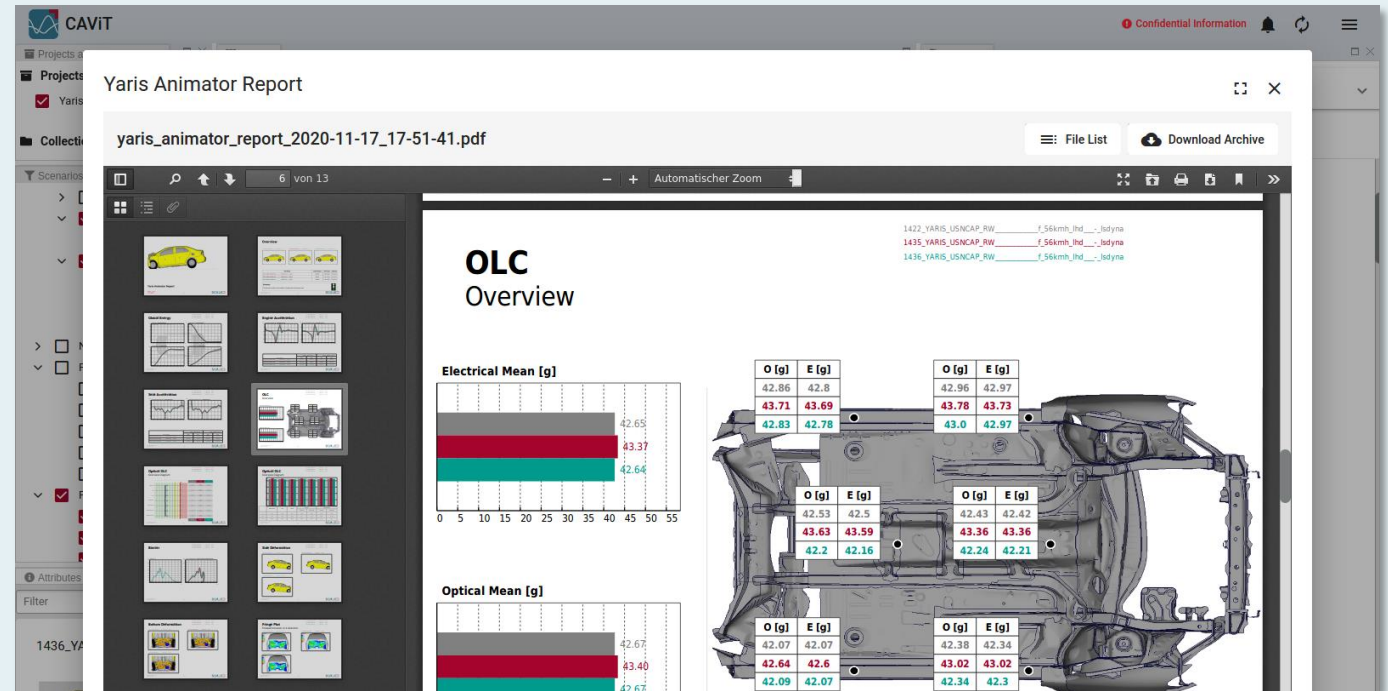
CAViT

Confidential Information

Projects a

Projects

Yaris

Collecti

Scenarios

Attributes

Filter

1436_YA

Yaris Animator Report

yaris_animator_report_2020-11-17_17-51-41.pdf

File List

Download Archive

6 von 13

Automatischer Zoom

1422_YARIS_USNCAP_RW_________f_56kmh_lhd___-_lsdyna
1435_YARIS_USNCAP_RW_________f_56kmh_lhd___-_lsdyna
1436_YARIS_USNCAP_RW_________f_56kmh_lhd___-_lsdyna

OLC
Overview

Electrical Mean [g]

42.65
43.37
42.64

0 5 10 15 20 25 30 35 40 45 50 55

Optical Mean [g]

42.67
43.40
42.67

| O [g] | E [g] |
|---|---|
| 42.86 | 42.8 |
| 43.71 | 43.69 |
| 42.83 | 42.78 |

| O [g] | E [g] |
|---|---|
| 42.96 | 42.97 |
| 43.78 | 43.73 |
| 43.0 | 42.97 |

| O [g] | E [g] |
|---|---|
| 42.53 | 42.5 |
| 43.63 | 43.59 |
| 42.2 | 42.16 |

| O [g] | E [g] |
|---|---|
| 42.43 | 42.42 |
| 43.36 | 43.36 |
| 42.24 | 42.21 |

| O [g] | E [g] |
|---|---|
| 42.07 | 42.07 |
| 42.64 | 42.6 |
| 42.09 | 42.07 |

| O [g] | E [g] |
|---|---|
| 42.38 | 42.34 |
| 43.02 | 43.02 |
| 42.34 | 42.3 |